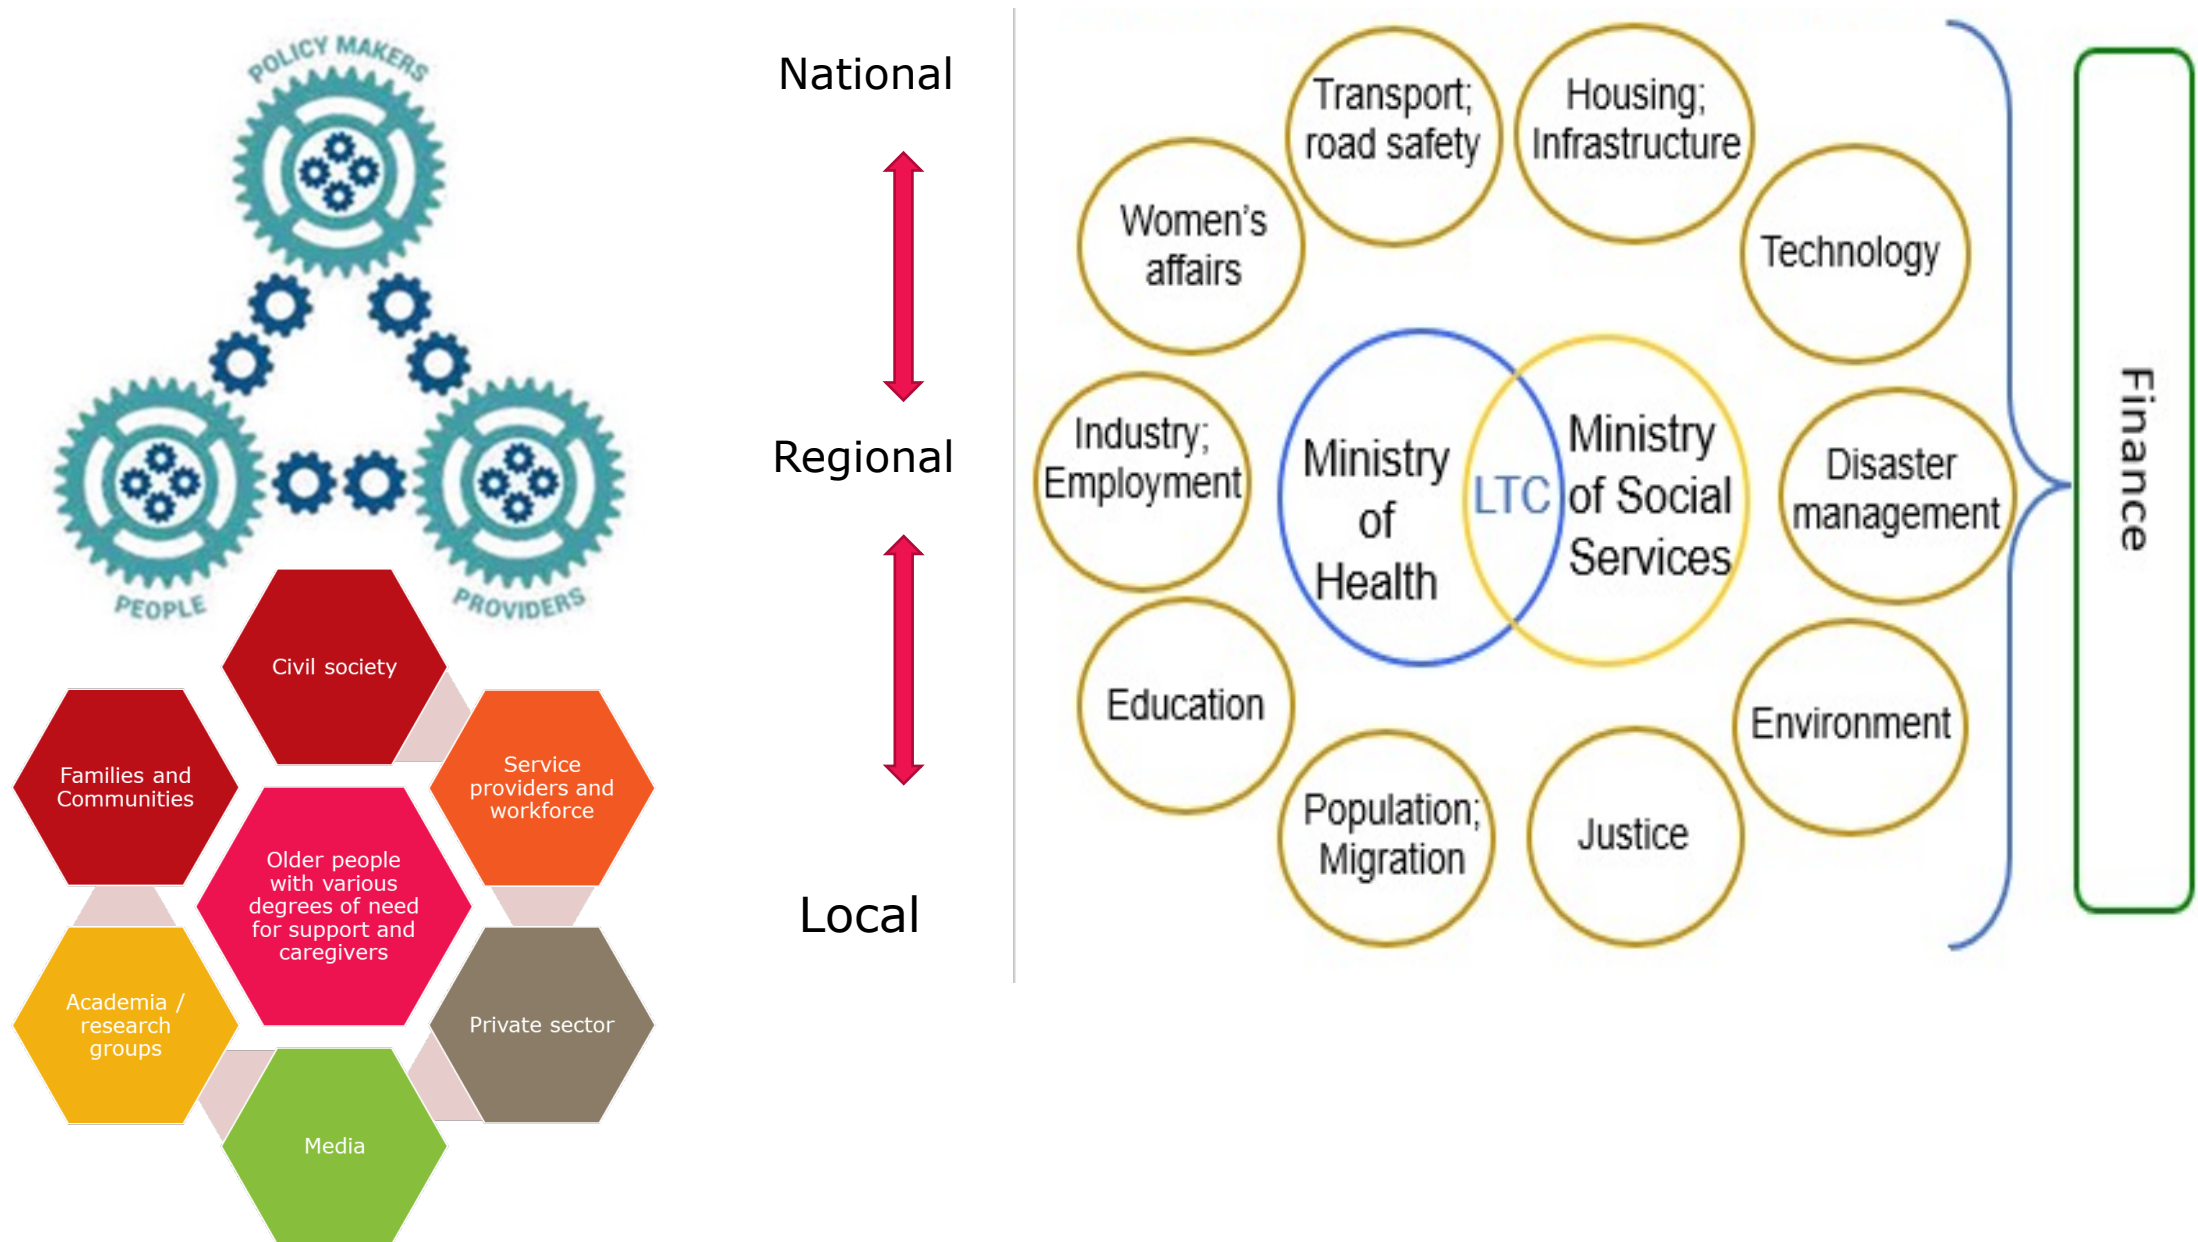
POLICY MAKERS

PEOPLE

PROVIDERS

Civil society

Families and Communities

Service providers and workforce

Older people with various degrees of need for support and caregivers

Academia / research groups

Private sector

Media

National

Regional

Local

Transport; road safety

Housing; Infrastructure

Women's affairs

Technology

Industry; Employment

Ministry of Health

LTC

Ministry of Social Services

Disaster management

Education

Environment

Population; Migration

Justice

Finance